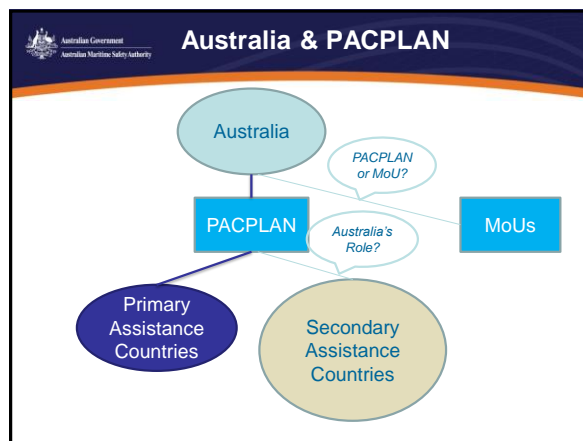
Australian Government
Australian Maritime Safety Authority

Australia & PACPLAN

Australia

PACPLAN or MoU?

PACPLAN

Australia's Role?

MoUs

Primary Assistance Countries

Secondary Assistance Countries